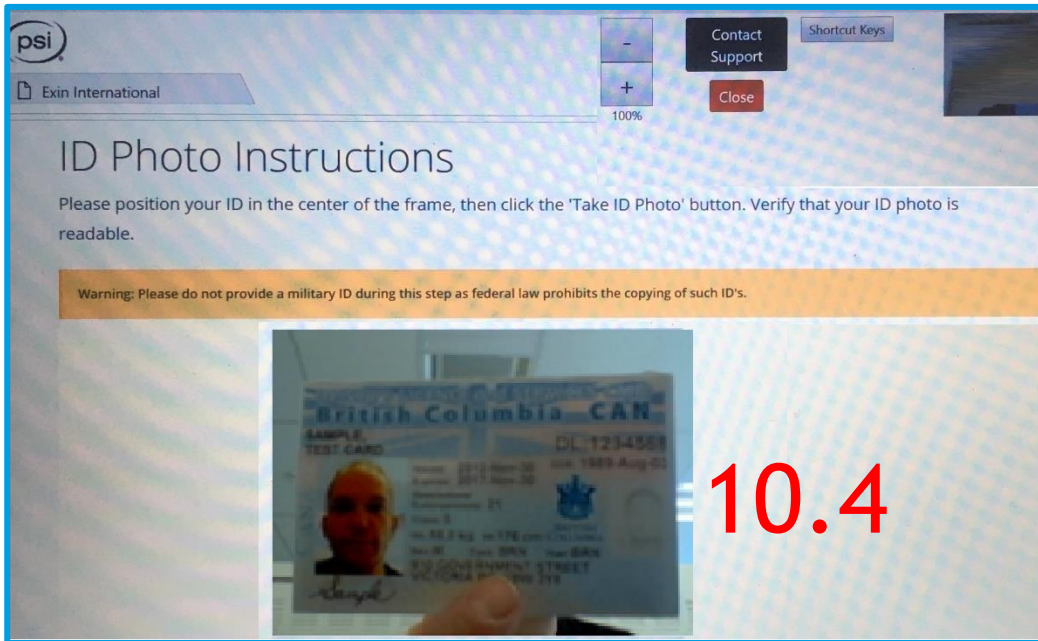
psi

Exin International

-

+

100%

Contact Support

Close

Shortcut Keys

ID Photo Instructions

Please position your ID in the center of the frame, then click the 'Take ID Photo' button. Verify that your ID photo is readable.

Warning: Please do not provide a military ID during this step as federal law prohibits the copying of such ID's.

British Columbia CAN

SAMPLE, TEST CARD

DL:1234568

1989-Aug-03

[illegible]

910 GOVERNMENT STREET VICTORIA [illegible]

10.4